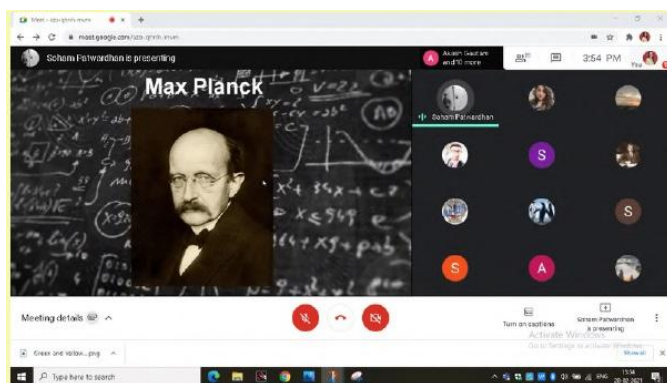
Meet - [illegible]

meet.google.com/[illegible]

Soham Patwardhan is presenting

Akash Gautam and 10 more

3:54 PM

You

Max Planck

Soham Patwardhan

S

S

S

A

Meeting details

Turn on captions

Soham Patwardhan is presenting

Activate Windows
Go to Settings to activate Windows.

Green and yellow....png

Show all

Type here to search

ENG

15:54
20-02-2021